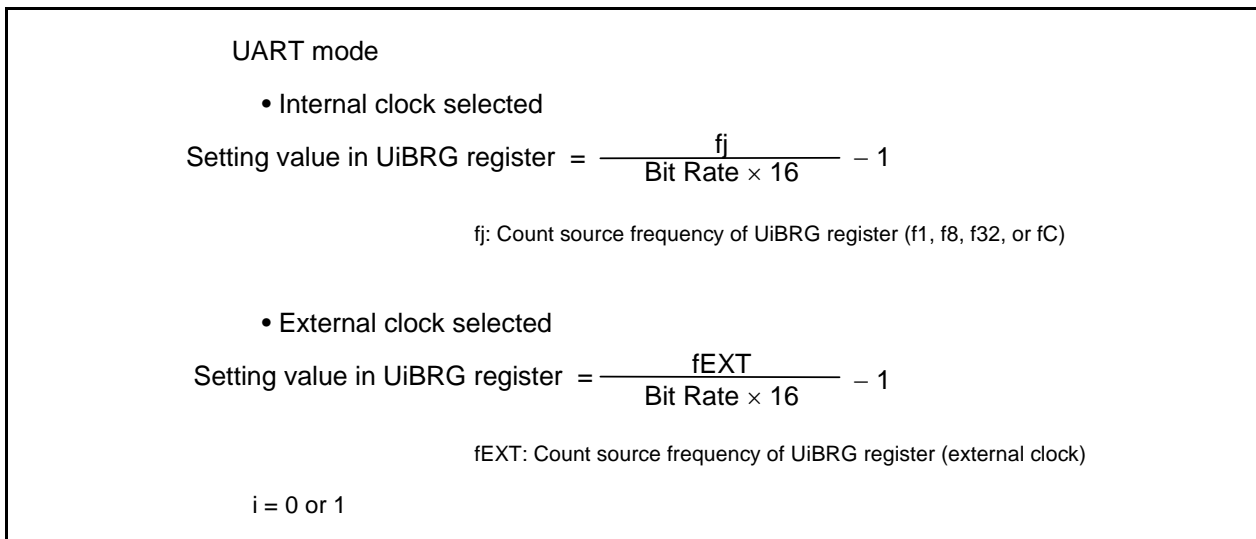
UART mode

• Internal clock selected

Setting value in UiBRG register $= \frac{fj}{\text{Bit Rate} \times 16} - 1$

fj: Count source frequency of UiBRG register (f1, f8, f32, or fC)

• External clock selected

Setting value in UiBRG register $= \frac{fEXT}{\text{Bit Rate} \times 16} - 1$

fEXT: Count source frequency of UiBRG register (external clock)

i = 0 or 1